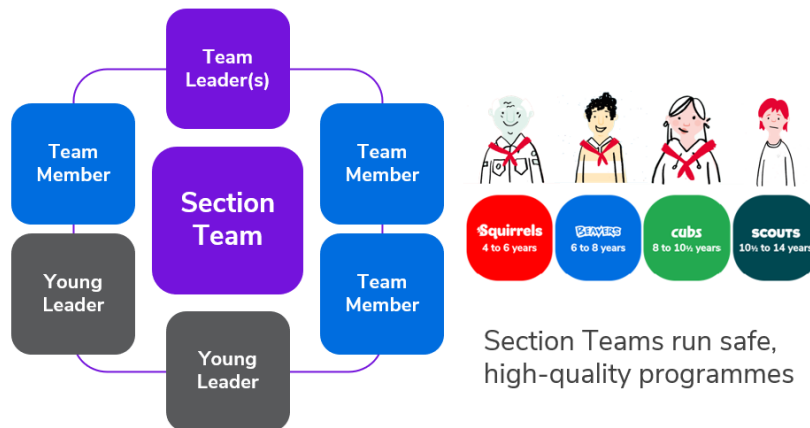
Team Leader(s)

Team Member

Team Member

Section Team

Young Leader

Team Member

Young Leader

Squirrels
4 to 6 years

Beavers
6 to 8 years

cubs
8 to 10½ years

scouts
10½ to 14 years

Section Teams run safe, high-quality programmes